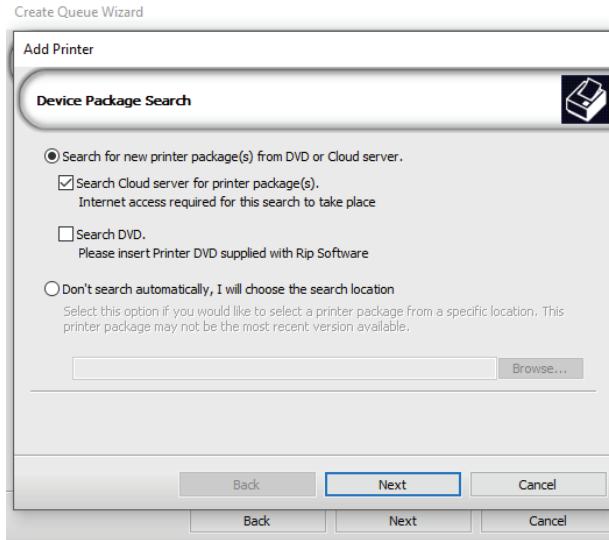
Create Queue Wizard

Add Printer

Device Package Search

Search for new printer package(s) from DVD or Cloud server.

Search Cloud server for printer package(s).
Internet access required for this search to take place

Search DVD.
Please insert Printer DVD supplied with Rip Software

Don't search automatically, I will choose the search location

Select this option if you would like to select a printer package from a specific location. This printer package may not be the most recent version available.

Browse...

Back Next Cancel

Back Next Cancel